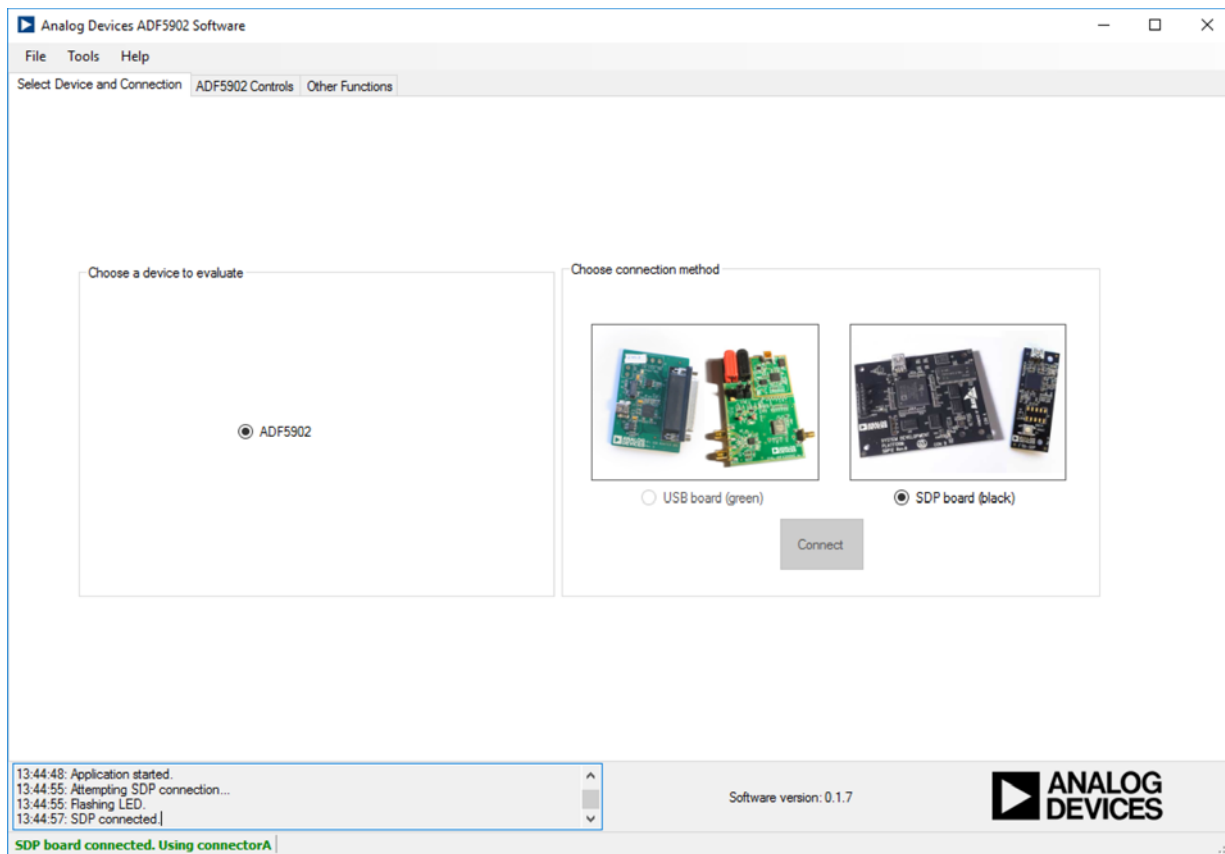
Analog Devices ADF5902 Software

File Tools Help

Select Device and Connection | ADF5902 Controls | Other Functions

Choose a device to evaluate

ADF5902

Choose connection method

USB board (green)

SDP board (black)

Connect

13:44:48: Application started.
13:44:55: Attempting SDP connection...
13:44:55: Flashing LED.
13:44:57: SDP connected.

Software version: 0.1.7

ANALOG DEVICES

SDP board connected. Using connectorA